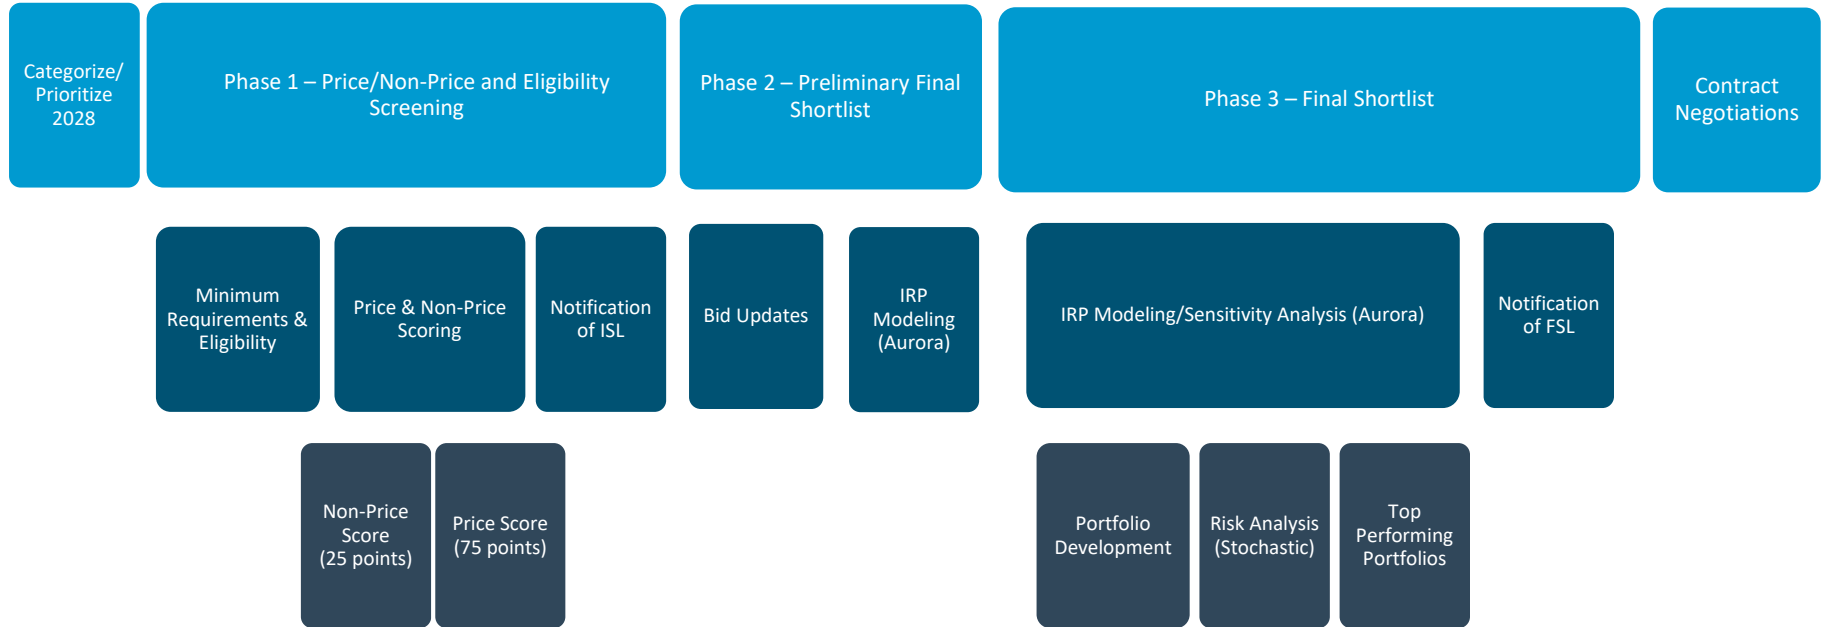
Categorize/ Prioritize 2028

Phase 1 – Price/Non-Price and Eligibility Screening

Phase 2 – Preliminary Final Shortlist

Phase 3 – Final Shortlist

Contract Negotiations

Minimum Requirements & Eligibility

Price & Non-Price Scoring

Notification of ISL

Bid Updates

IRP Modeling (Aurora)

IRP Modeling/Sensitivity Analysis (Aurora)

Notification of FSL

Non-Price Score (25 points)

Price Score (75 points)

Portfolio Development

Risk Analysis (Stochastic)

Top Performing Portfolios